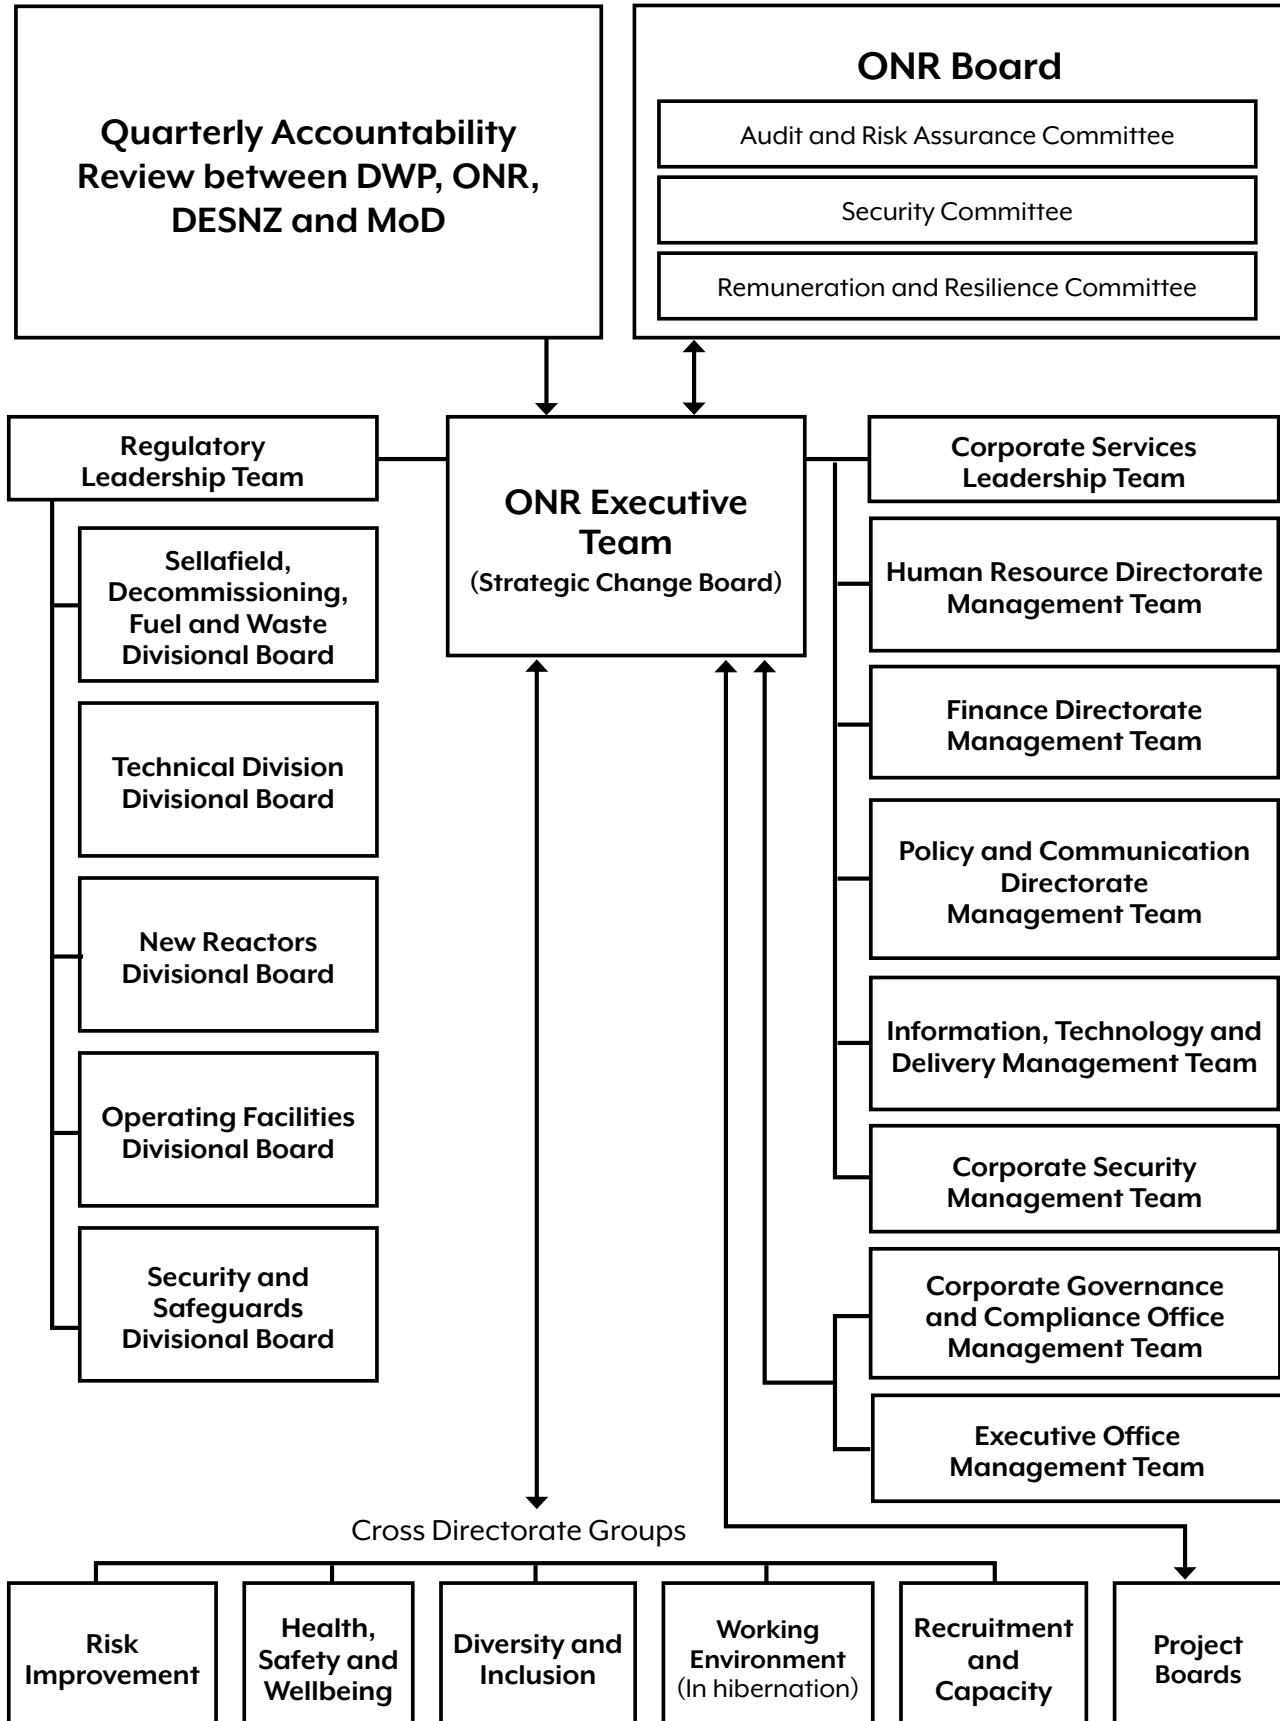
Quarterly Accountability Review between DWP, ONR, DESNZ and MoD

ONR Board

Audit and Risk Assurance Committee

Security Committee

Remuneration and Resilience Committee

Regulatory Leadership Team

ONR Executive Team
(Strategic Change Board)

Corporate Services Leadership Team

Sellafield, Decommissioning, Fuel and Waste Divisional Board

Technical Division Divisional Board

New Reactors Divisional Board

Operating Facilities Divisional Board

Security and Safeguards Divisional Board

Human Resource Directorate Management Team

Finance Directorate Management Team

Policy and Communication Directorate Management Team

Information, Technology and Delivery Management Team

Corporate Security Management Team

Corporate Governance and Compliance Office Management Team

Executive Office Management Team

Cross Directorate Groups

Risk Improvement

Health, Safety and Wellbeing

Diversity and Inclusion

Working Environment (In hibernation)

Recruitment and Capacity

Project Boards